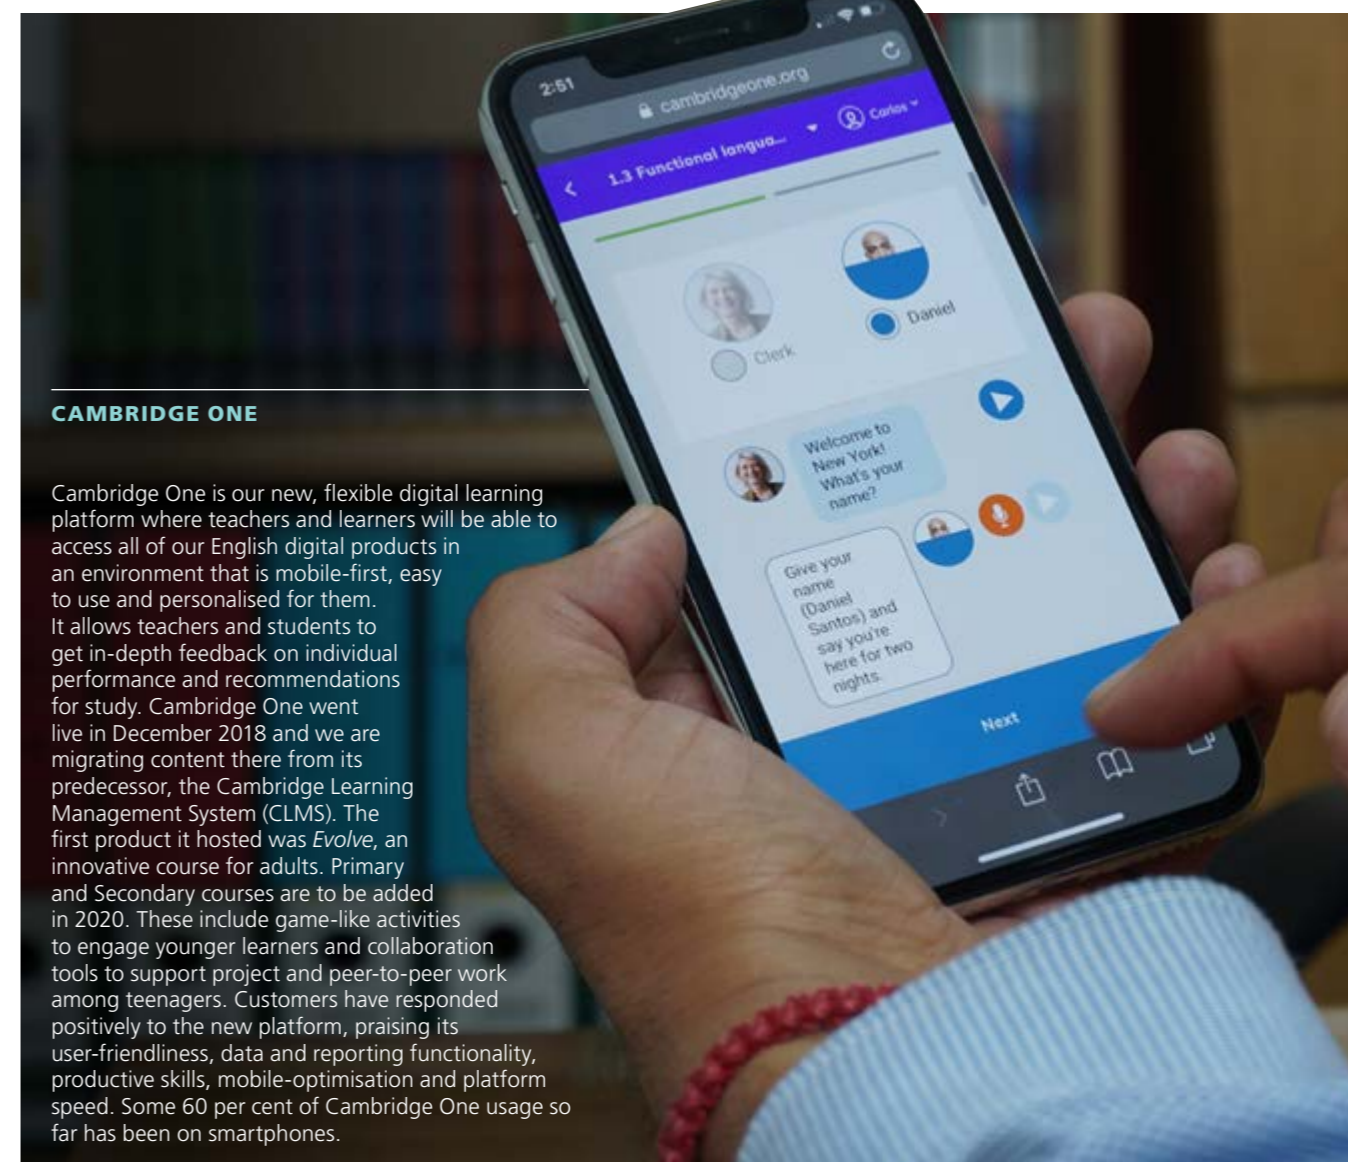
2:51

cambridgeone.org

1.3 Functional langua...

Carlos

Clerk

Daniel

Welcome to New York! What's your name?

Give your name (Daniel Santos) and say you're here for two nights.

Next

CAMBRIDGE ONE

Cambridge One is our new, flexible digital learning platform where teachers and learners will be able to access all of our English digital products in an environment that is mobile-first, easy to use and personalised for them. It allows teachers and students to get in-depth feedback on individual performance and recommendations for study. Cambridge One went live in December 2018 and we are migrating content there from its predecessor, the Cambridge Learning Management System (CLMS). The first product it hosted was *Evolve*, an innovative course for adults. Primary and Secondary courses are to be added in 2020. These include game-like activities to engage younger learners and collaboration tools to support project and peer-to-peer work among teenagers. Customers have responded positively to the new platform, praising its user-friendliness, data and reporting functionality, productive skills, mobile-optimisation and platform speed. Some 60 per cent of Cambridge One usage so far has been on smartphones.